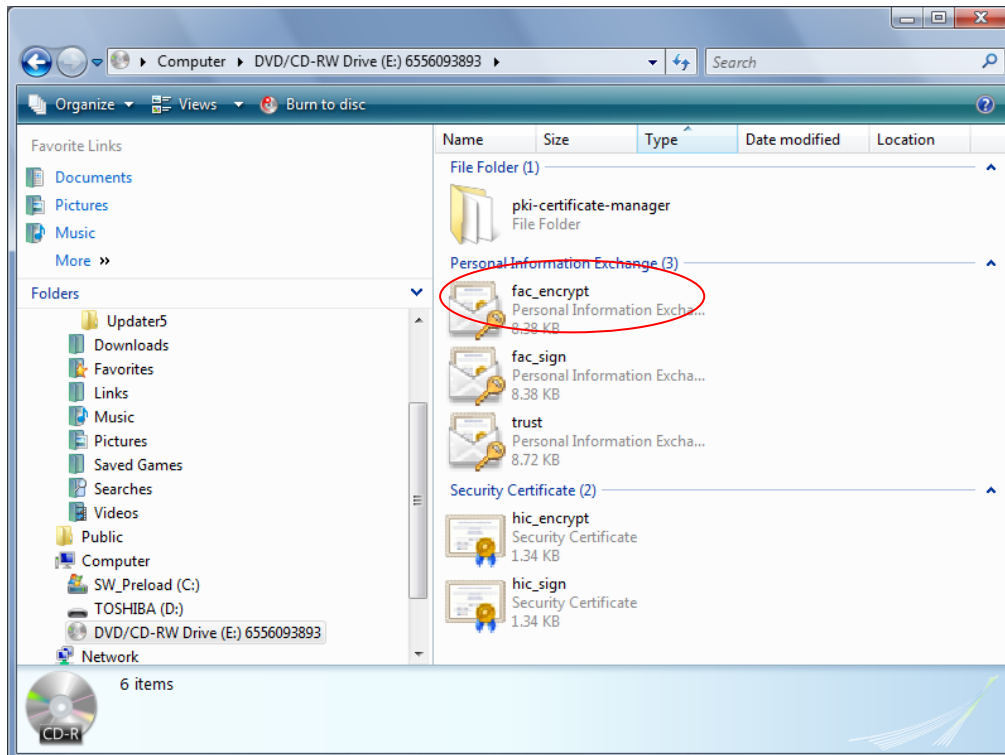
Computer ▸ DVD/CD-RW Drive (E:) 6556093893 ▸

Search

Organize ▾ Views ▾ Burn to disc

Favorite Links

Documents

Pictures

Music

More »

Folders

Updater5

Downloads

Favorites

Links

Music

Pictures

Saved Games

Searches

Videos

Public

Computer

SW_Preload (C:)

TOSHIBA (D:)

DVD/CD-RW Drive (E:) 6556093893

Network

| Name | Size | Type | Date modified | Location |
|---|---|---|---|---|

File Folder (1)

pki-certificate-manager
File Folder

Personal Information Exchange (3)

fac_encrypt
Personal Information Excha...
8.38 KB

fac_sign
Personal Information Excha...
8.38 KB

trust
Personal Information Excha...
8.72 KB

Security Certificate (2)

hic_encrypt
Security Certificate
1.34 KB

hic_sign
Security Certificate
1.34 KB

6 items

CD-R